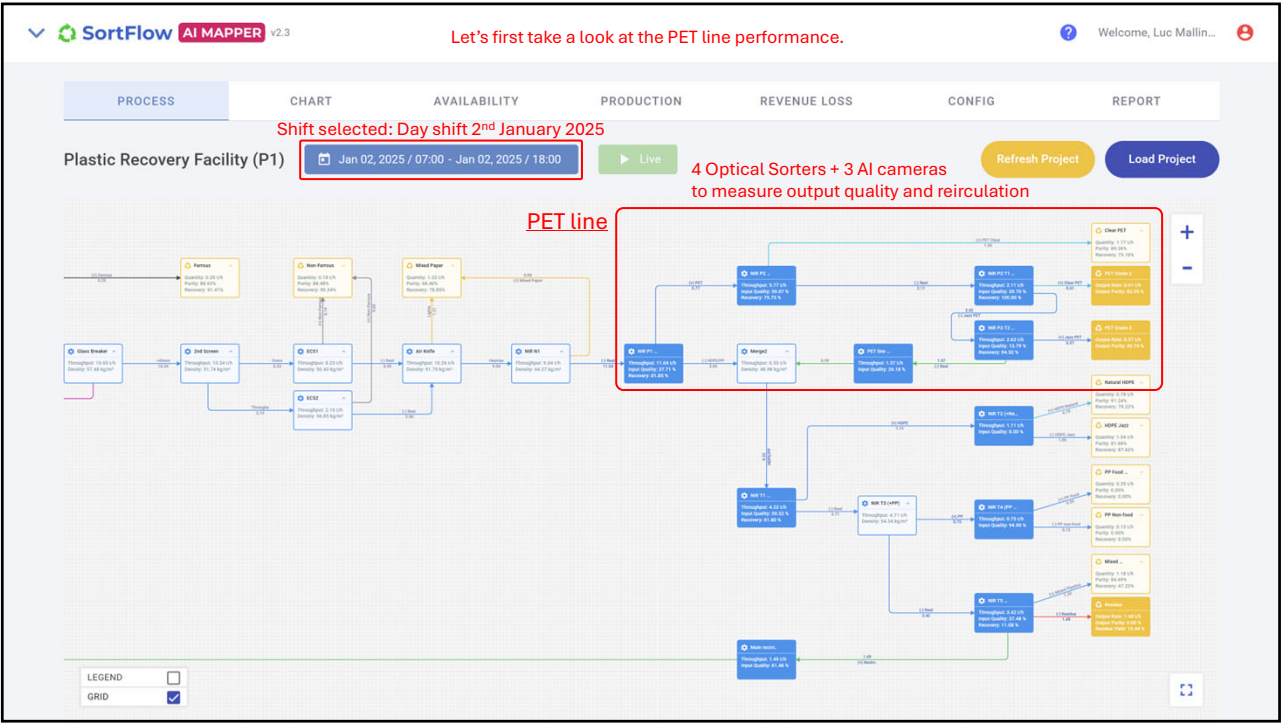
SortFlow AI MAPPER v2.3

Let's first take a look at the PET line performance.

Welcome, Luc Mallin...

PROCESS | CHART | AVAILABILITY | PRODUCTION | REVENUE LOSS | CONFIG | REPORT

Shift selected: Day shift 2$^{nd}$ January 2025

Plastic Recovery Facility (P1)

Jan 02, 2025 / 07:00 - Jan 02, 2025 / 18:00

Live

4 Optical Sorters + 3 AI cameras to measure output quality and reirculation

Refresh Project

Load Project

PET line

Ferrous

Non Ferrous

Mixed Paper

Glass Breaker

2nd Screen

ECS1

ECS2

AI Knife

NIR N1

NIR P1 ...

Merge2

NIR P2 ...

PET line ...

NIR P2 T1 ...

NIR P2 T2 ...

Clear PET

PET Grade 1

PET Grade 2

Natural HDPE

HDPE Jazz

NIR T2 (+Na...

NIR T1 ...

NIR T3 (+PP)

NIR T4 (PP ...

PP Food ...

PP Non food

NIR T5 ...

Mixed ...

Residue

Main recirc.

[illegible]

LEGEND

GRID